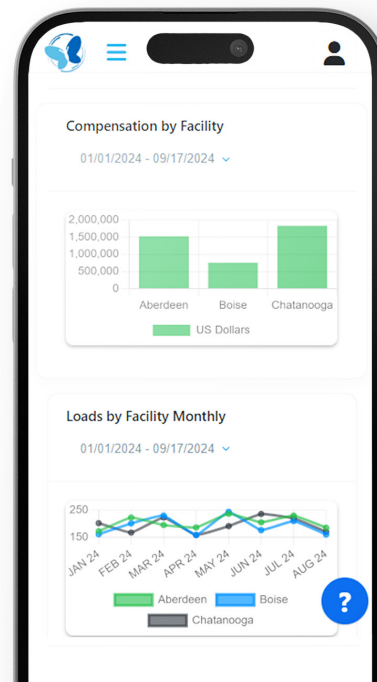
Compensation by Facility

01/01/2024 - 09/17/2024

2,000,000
1,500,000
1,000,000
500,000
0

Aberdeen
Boise
Chatanooga

US Dollars

Loads by Facility Monthly

01/01/2024 - 09/17/2024

250
150

JAN 24
FEB 24
MAR 24
APR 24
MAY 24
JUN 24
JUL 24
AUG 24

Aberdeen
Boise
Chatanooga

?